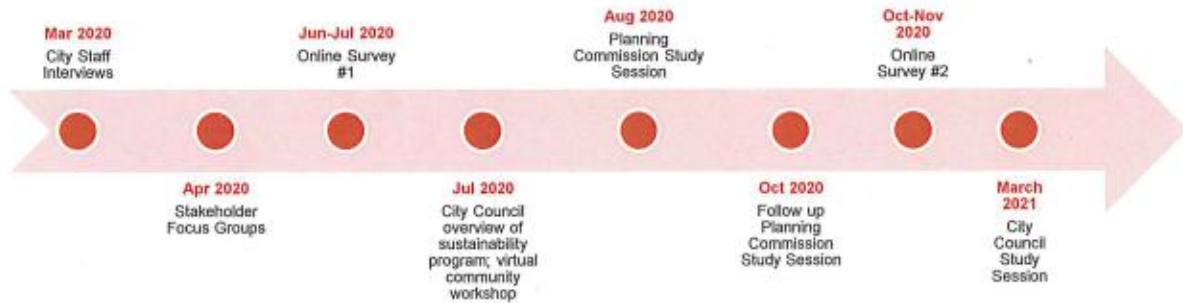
Mar 2020
City Staff Interviews

Apr 2020
Stakeholder Focus Groups

Jun-Jul 2020
Online Survey #1

Jul 2020
City Council overview of sustainability program; virtual community workshop

Aug 2020
Planning Commission Study Session

Oct 2020
Follow up Planning Commission Study Session

Oct-Nov 2020
Online Survey #2

March 2021
City Council Study Session